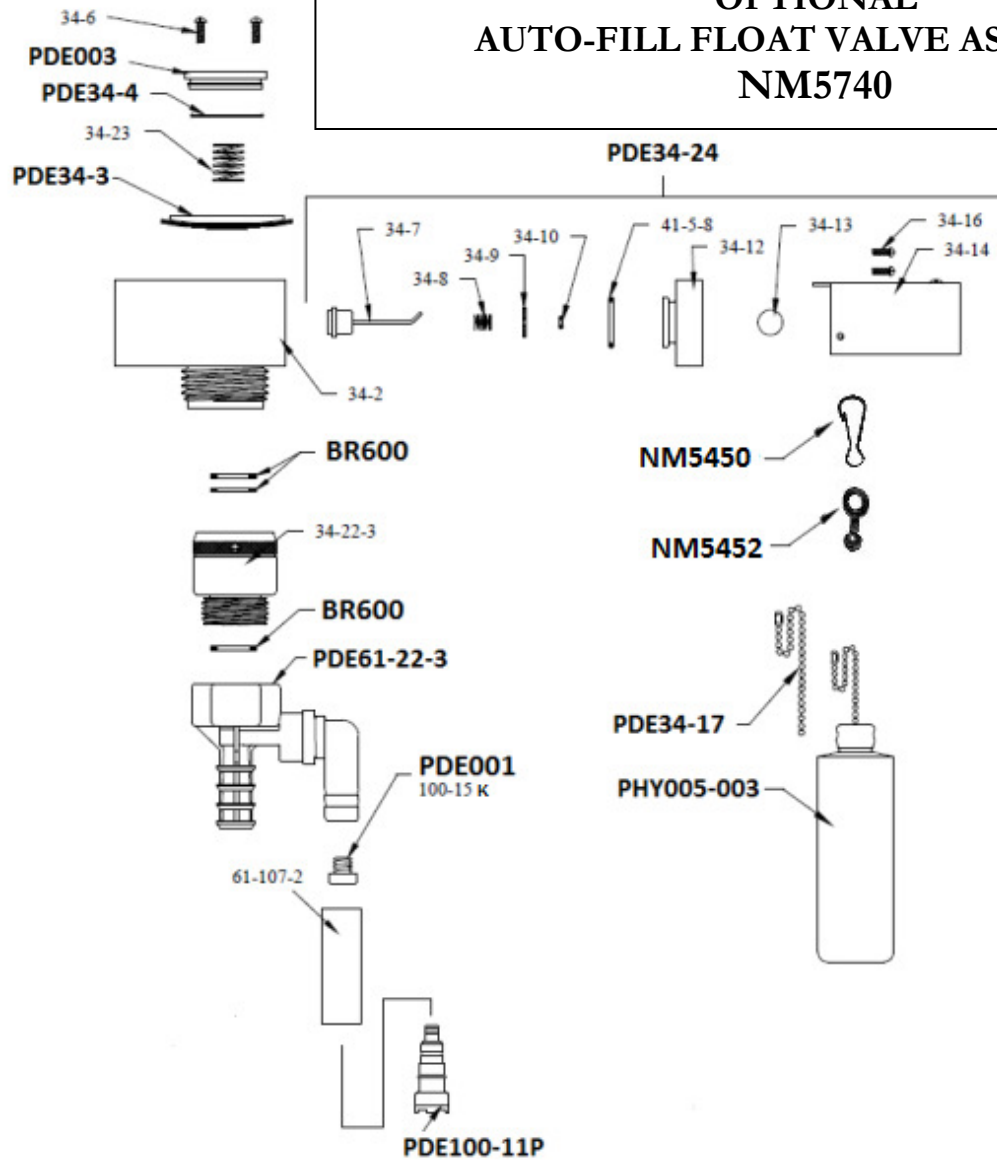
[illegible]
AUTO-FILL FLOAT VALVE AS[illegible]
NM5740

34-6
PDE003
PDE34-4
34-23
PDE34-3

PDE34-24

34-7
34-8
34-9
34-10
41-5-8
34-12
34-13
34-16
34-14

34-2

BR600

NM5450

34-22-3

NM5452

BR600

PDE61-22-3

PDE34-17

PDE001
100-15 K

PHY005-003

61-107-2

PDE100-11P